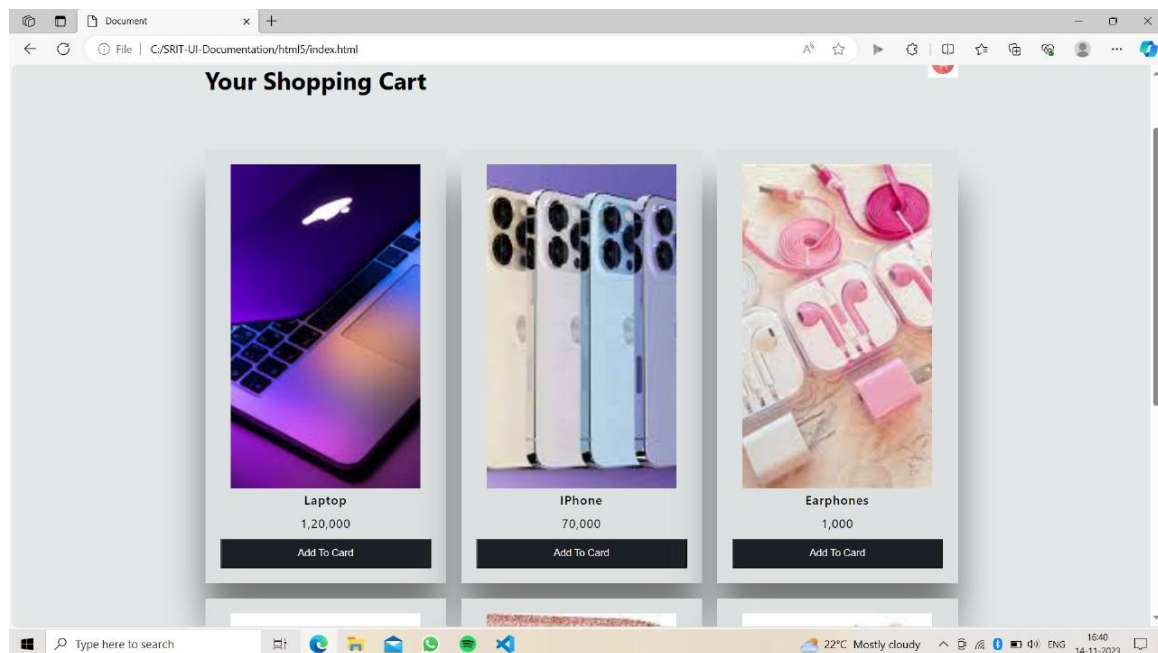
Document

File | C:/SRIT-UI-Documentation/html5/index.html

Your Shopping Cart

Laptop

1,20,000

Add To Card

IPhone

70,000

Add To Card

Earphones

1,000

Add To Card

Type here to search

22°C Mostly cloudy

ENG

16:40
14-11-2023